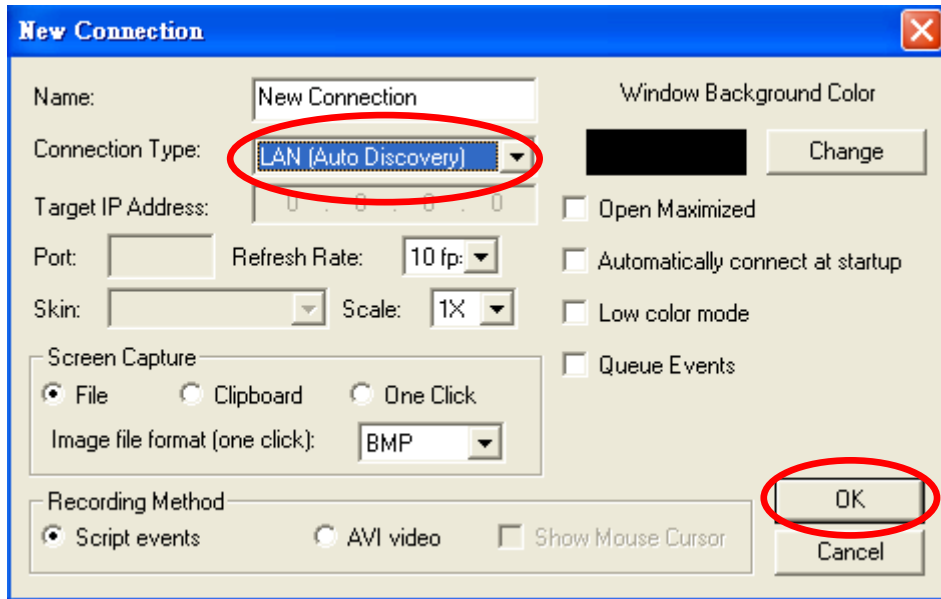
New Connection

Name: New Connection

Connection Type: LAN (Auto Discovery)

Target IP Address: 0 . 0 . 0 . 0

Port:

Refresh Rate: 10 fp:

Skin:

Scale: 1X

Screen Capture

File

Clipboard

One Click

Image file format (one click): BMP

Recording Method

Script events

AVI video

Show Mouse Cursor

Window Background Color

Change

Open Maximized

Automatically connect at startup

Low color mode

Queue Events

OK

Cancel